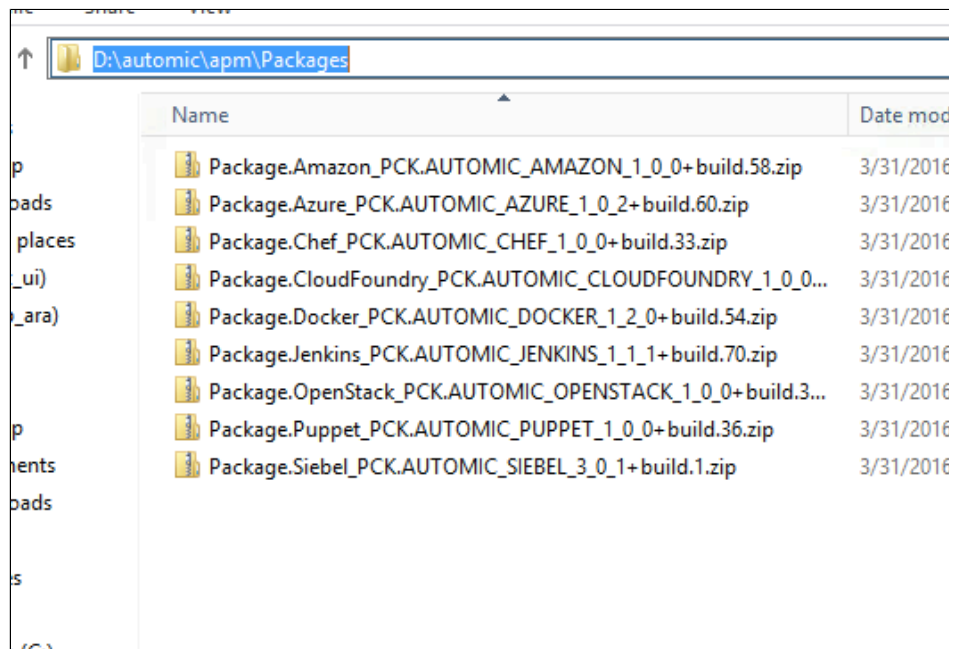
D:\automic\apm\Packages

p
oads
places
_ui)
_ara)
p
ments
oads
s

| Name | Date mod |
|---|---|
| Package.Amazon_PCK.AUTOMIC_AMAZON_1_0_0+build.58.zip | 3/31/2016 |
| Package.Azure_PCK.AUTOMIC_AZURE_1_0_2+build.60.zip | 3/31/2016 |
| Package.Chef_PCK.AUTOMIC_CHEF_1_0_0+build.33.zip | 3/31/2016 |
| Package.CloudFoundry_PCK.AUTOMIC_CLOUDFOUNDRY_1_0_0... | 3/31/2016 |
| Package.Docker_PCK.AUTOMIC_DOCKER_1_2_0+build.54.zip | 3/31/2016 |
| Package.Jenkins_PCK.AUTOMIC_JENKINS_1_1_1+build.70.zip | 3/31/2016 |
| Package.OpenStack_PCK.AUTOMIC_OPENSTACK_1_0_0+build.3... | 3/31/2016 |
| Package.Puppet_PCK.AUTOMIC_PUPPET_1_0_0+build.36.zip | 3/31/2016 |
| Package.Siebel_PCK.AUTOMIC_SIEBEL_3_0_1+build.1.zip | 3/31/2016 |